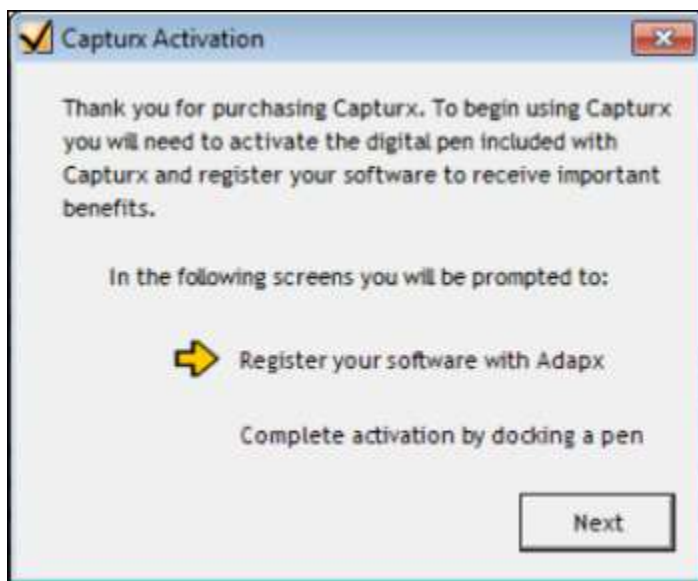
Capturx Activation

Thank you for purchasing Capturx. To begin using Capturx you will need to activate the digital pen included with Capturx and register your software to receive important benefits.

In the following screens you will be prompted to:

Register your software with Adapx

Complete activation by docking a pen

Next